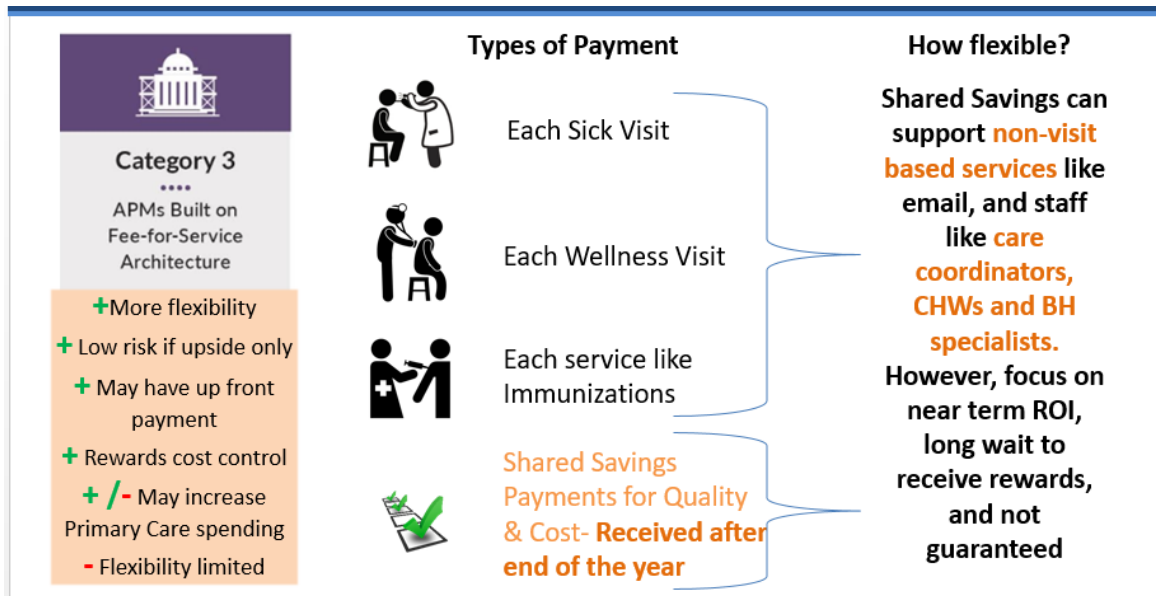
Category 3

APMs Built on Fee-for-Service Architecture

+More flexibility
+ Low risk if upside only
+ May have up front payment
+ Rewards cost control
+ /- May increase Primary Care spending
- Flexibility limited

Types of Payment

Each Sick Visit

Each Wellness Visit

Each service like Immunizations

Shared Savings Payments for Quality & Cost- Received after end of the year

How flexible?

Shared Savings can support non-visit based services like email, and staff like care coordinators, CHWs and BH specialists. However, focus on near term ROI, long wait to receive rewards, and not guaranteed